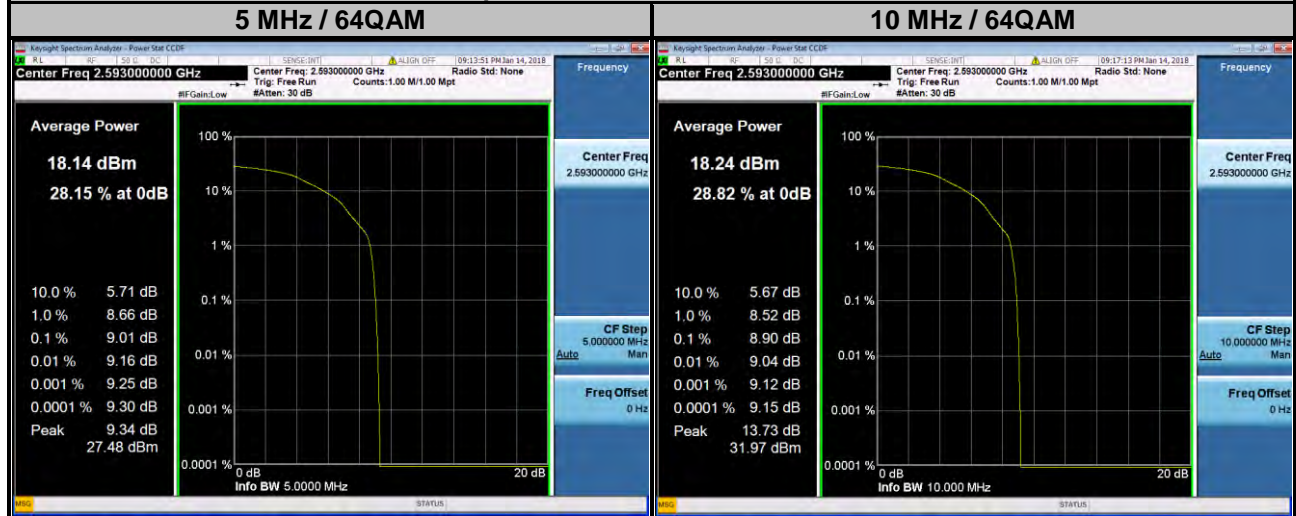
| 5 MHz / 64QAM | 10 MHz / 64QAM |
|---|---|

Keysight Spectrum Analyzer - Power Stat CCDF
RL RF 50 Ω DC SENSE:INT ALIGN OFF 09:13:51 PM Jan 14, 2018
Center Freq 2.593000000 GHz
Center Freq: 2.593000000 GHz
Trig: Free Run
#Atten: 30 dB
Radio Std: None
Counts:1.00 M/1.00 Mpt
#IFGain:Low
Frequency

Average Power
18.14 dBm
28.15 % at 0dB

10.0 % 5.71 dB
1.0 % 8.66 dB
0.1 % 9.01 dB
0.01 % 9.16 dB
0.001 % 9.25 dB
0.0001 % 9.30 dB
Peak 9.34 dB
27.48 dBm

100 %
10 %
1 %
0.1 %
0.01 %
0.001 %
0.0001 %
0 dB
20 dB
Info BW 5.0000 MHz

Center Freq
2.593000000 GHz
CF Step
5.000000 MHz
Auto Man
Freq Offset
0 Hz
MSG
STATUS

Keysight Spectrum Analyzer - Power Stat CCDF
RL RF 50 Ω DC SENSE:INT ALIGN OFF 09:17:13 PM Jan 14, 2018
Center Freq 2.593000000 GHz
Center Freq: 2.593000000 GHz
Trig: Free Run
#Atten: 30 dB
Radio Std: None
Counts:1.00 M/1.00 Mpt
#IFGain:Low
Frequency

Average Power
18.24 dBm
28.82 % at 0dB

10.0 % 5.67 dB
1.0 % 8.52 dB
0.1 % 8.90 dB
0.01 % 9.04 dB
0.001 % 9.12 dB
0.0001 % 9.15 dB
Peak 13.73 dB
31.97 dBm

100 %
10 %
1 %
0.1 %
0.01 %
0.001 %
0.0001 %
0 dB
20 dB
Info BW 10.000 MHz

Center Freq
2.593000000 GHz
CF Step
10.000000 MHz
Auto Man
Freq Offset
0 Hz
MSG
STATUS